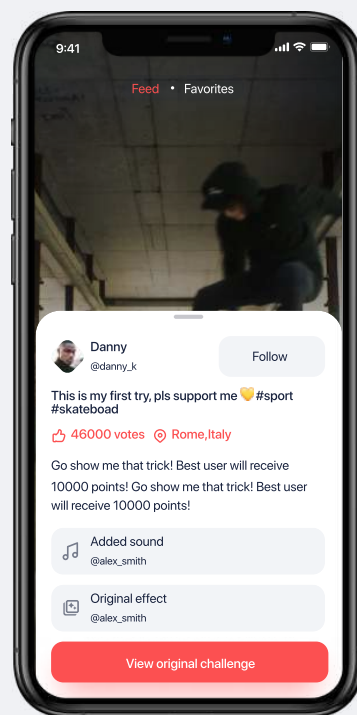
9:41

Feed • Favorites

Danny
@danny_k

Follow

This is my first try, pls support me 💛#sport #skateboad

46000 votes Rome,Italy

Go show me that trick! Best user will receive 10000 points! Go show me that trick! Best user will receive 10000 points!

Added sound
@alex_smith

Original effect
@alex_smith

View original challenge